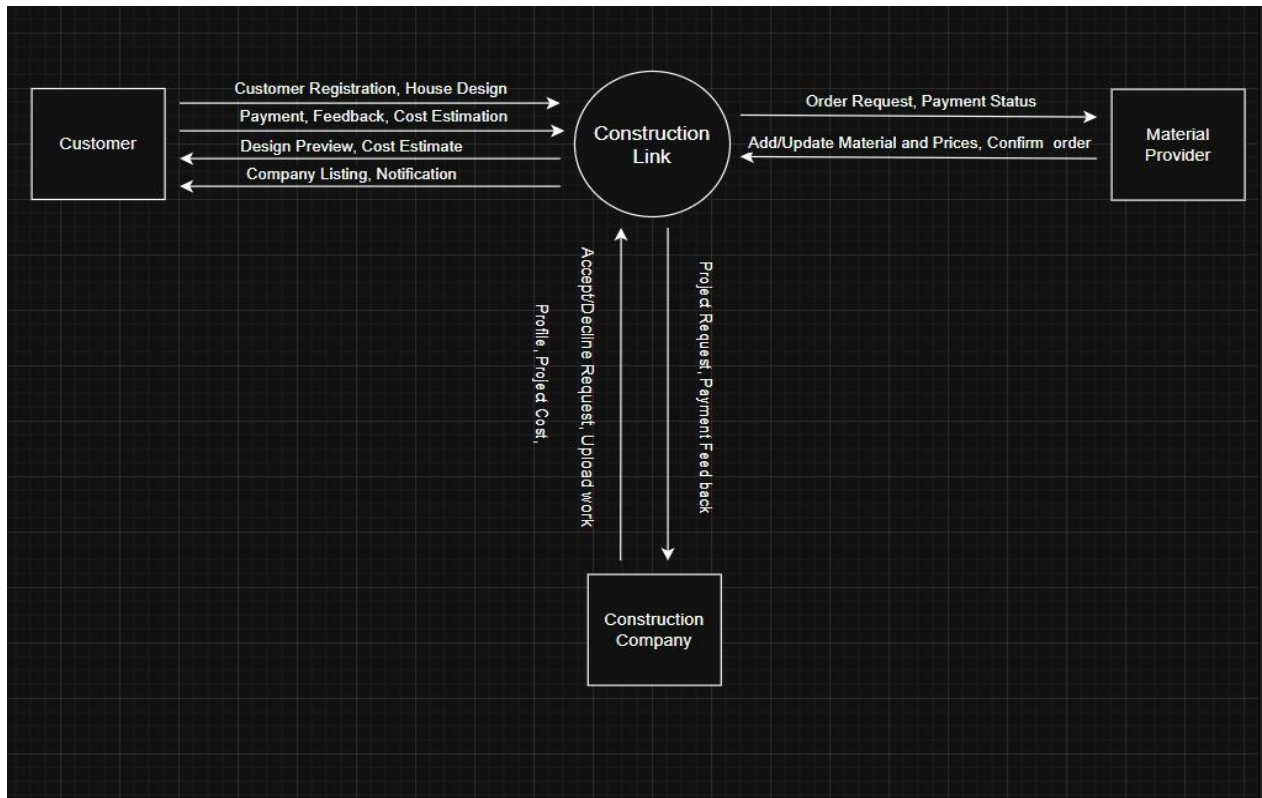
Customer

Customer Registration, House Design

Payment, Feedback, Cost Estimation

Design Preview, Cost Estimate

Company Listing, Notification

Construction Link

Order Request, Payment Status

Add/Update Material and Prices, Confirm order

Material Provider

Accept/Decline Request, Upload work

Profile, Project Cost,

Project Request, Payment Feed back

Construction Company